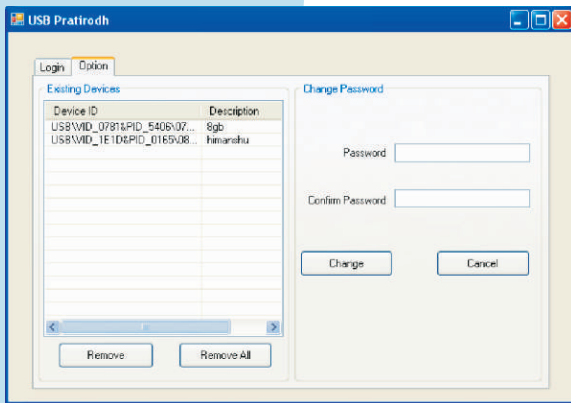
USB Pratirodh

Login Option

Existing Devices

| Device ID | Description |
|---|---|
| USB\VID_0781&PID_5406\07... | 8gb |
| USB\VID_1E1D&PID_0165\08... | himanshu |

Remove Remove All

Change Password

Password

Confirm Password

Change Cancel